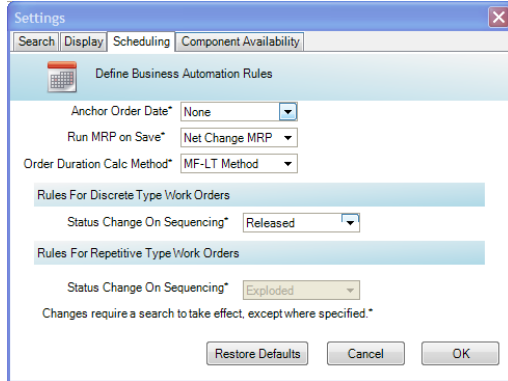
Settings

Search | Display | Scheduling | Component Availability

Define Business Automation Rules

Anchor Order Date* None

Run MRP on Save* Net Change MRP

Order Duration Calc Method* MF-LT Method

Rules For Discrete Type Work Orders

Status Change On Sequencing* Released

Rules For Repetitive Type Work Orders

Status Change On Sequencing* Exploded

Changes require a search to take effect, except where specified.*

Restore Defaults | Cancel | OK